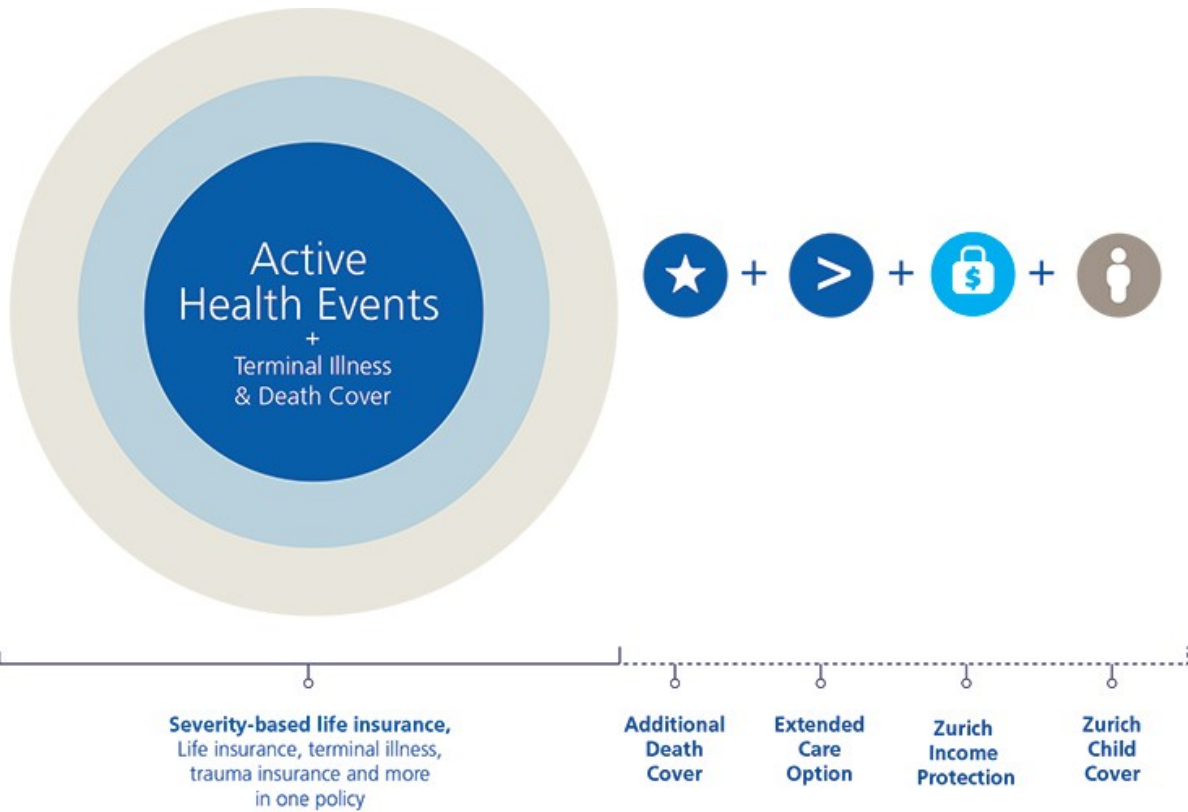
Active Health Events
+
Terminal Illness & Death Cover

+ > + $ +

Severity-based life insurance,
Life insurance, terminal illness, trauma insurance and more in one policy

Additional Death Cover

Extended Care Option

Zurich Income Protection

Zurich Child Cover